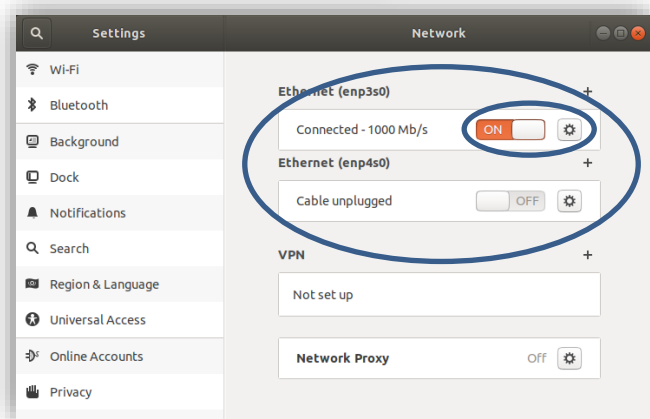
Settings

Network

Wi-Fi
Bluetooth
Background
Dock
Notifications
Search
Region & Language
Universal Access
Online Accounts
Privacy

Ethernet (enp3s0) +
Connected - 1000 Mb/s ON

Ethernet (enp4s0) +
Cable unplugged OFF

VPN +
Not set up

Network Proxy Off